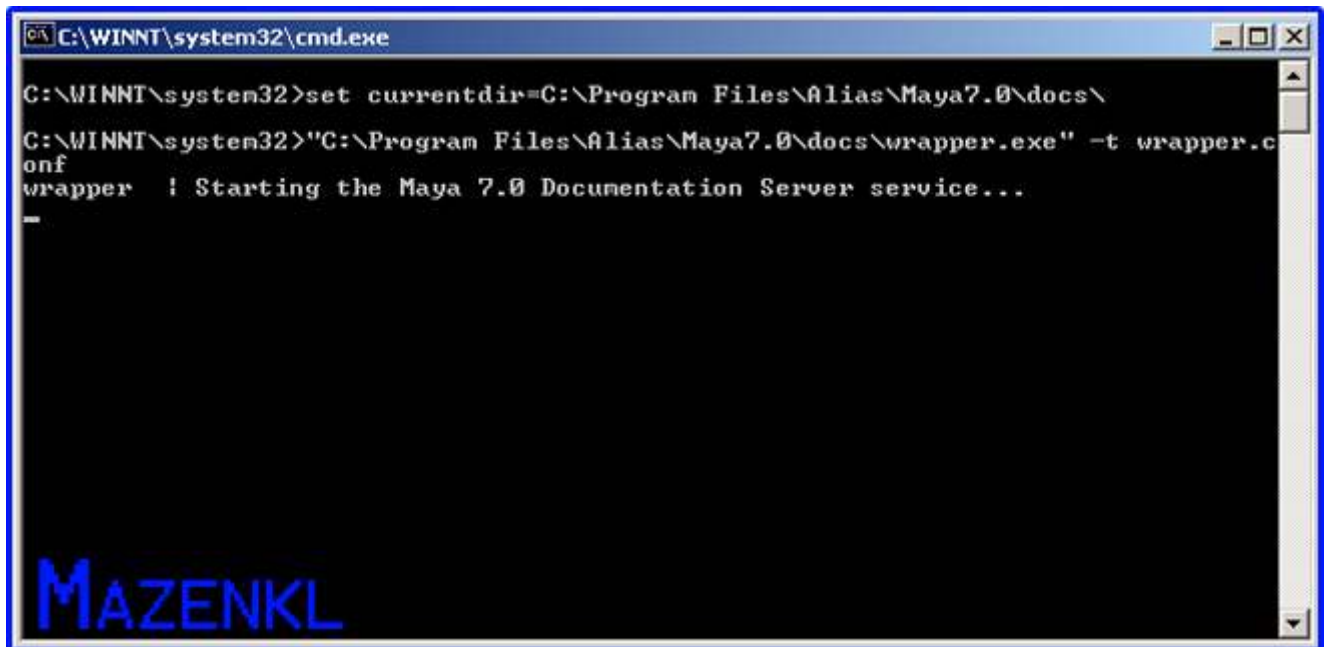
C:\WINNT\system32\cmd.exe

C:\WINNT\system32>set currentdir=C:\Program Files\Alias\Maya7.0\docs\

C:\WINNT\system32>"C:\Program Files\Alias\Maya7.0\docs\wrapper.exe" -t wrapper.conf
wrapper | Starting the Maya 7.0 Documentation Server service...

MAZENKL